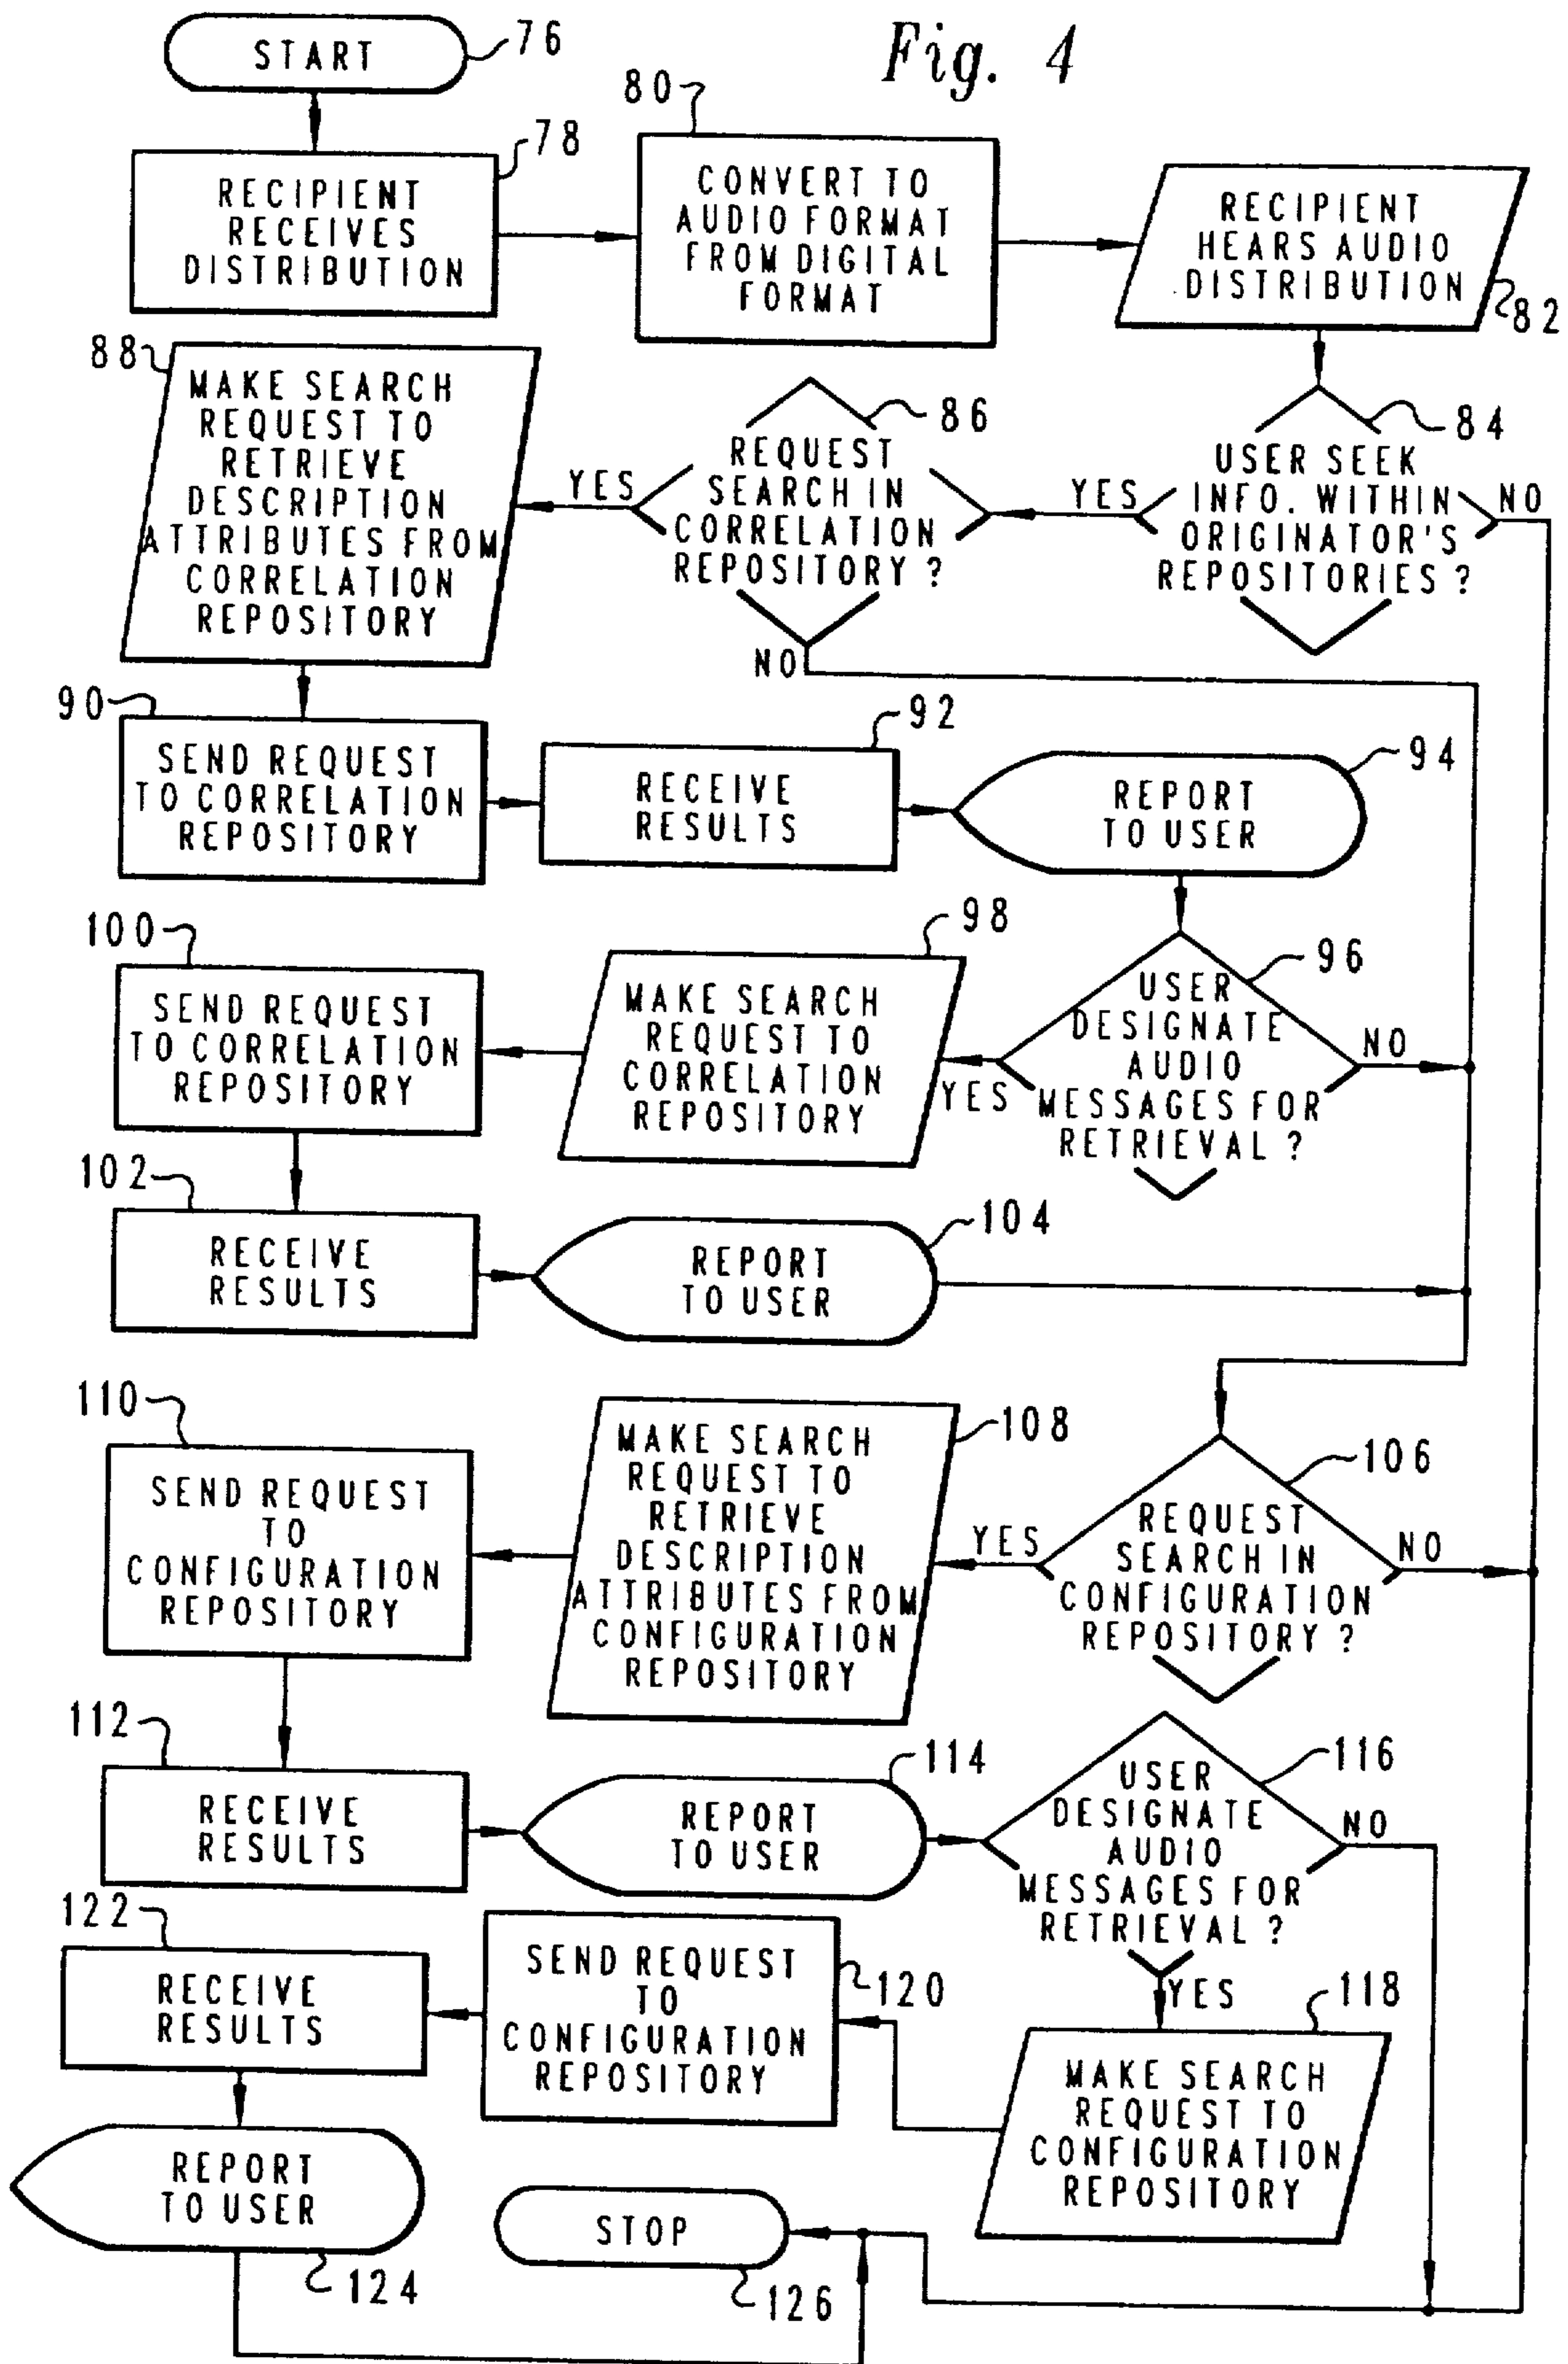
Fig. 4

START 76

RECIPIENT RECEIVES DISTRIBUTION 78

80 CONVERT TO AUDIO FORMAT FROM DIGITAL FORMAT

RECIPIENT HEARS AUDIO DISTRIBUTION 82

88 MAKE SEARCH REQUEST TO RETRIEVE DESCRIPTION ATTRIBUTES FROM CORRELATION REPOSITORY

YES

REQUEST SEARCH IN CORRELATION REPOSITORY ? 86

NO

YES

USER SEEK INFO. WITHIN ORIGINATOR'S REPOSITORIES ? 84

NO

90 SEND REQUEST TO CORRELATION REPOSITORY

RECEIVE RESULTS 92

REPORT TO USER 94

100 SEND REQUEST TO CORRELATION REPOSITORY

MAKE SEARCH REQUEST TO CORRELATION REPOSITORY 98

YES

USER DESIGNATE AUDIO MESSAGES FOR RETRIEVAL ? 96

NO

102 RECEIVE RESULTS

REPORT TO USER 104

110 SEND REQUEST TO CONFIGURATION REPOSITORY

MAKE SEARCH REQUEST TO RETRIEVE DESCRIPTION ATTRIBUTES FROM CONFIGURATION REPOSITORY 108

YES

REQUEST SEARCH IN CONFIGURATION REPOSITORY ? 106

NO

112 RECEIVE RESULTS

REPORT TO USER 114

USER DESIGNATE AUDIO MESSAGES FOR RETRIEVAL ? 116

NO

YES

122 RECEIVE RESULTS

SEND REQUEST TO CONFIGURATION REPOSITORY 120

MAKE SEARCH REQUEST TO CONFIGURATION REPOSITORY 118

REPORT TO USER 124

STOP 126